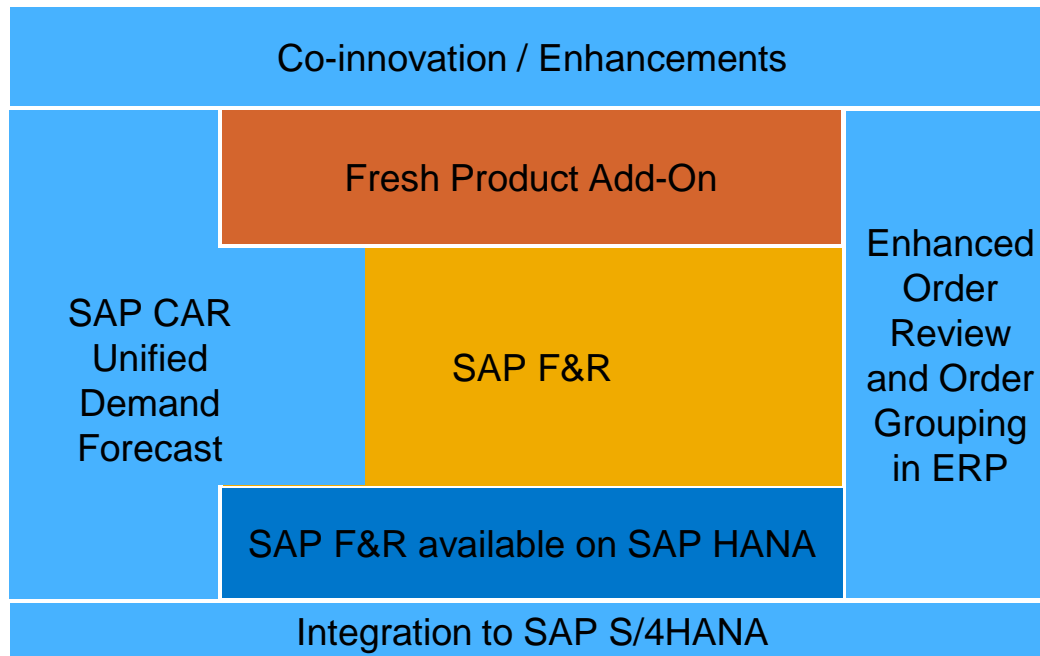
Co-innovation / Enhancements

Fresh Product Add-On

SAP CAR Unified Demand Forecast

SAP F&R

Enhanced Order Review and Order Grouping in ERP

SAP F&R available on SAP HANA

Integration to SAP S/4HANA